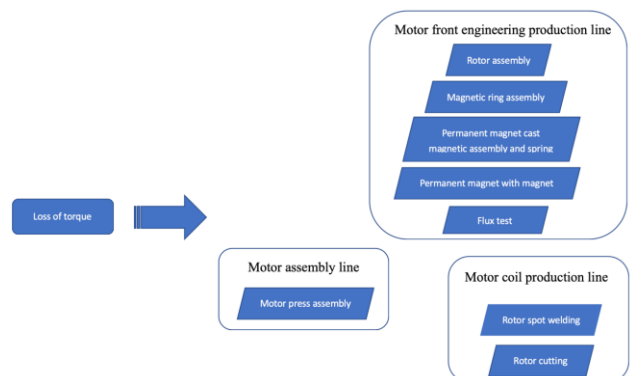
Loss of torque

Motor front engineering production line

Rotor assembly

Magnetic ring assembly

Permanent magnet cast magnetic assembly and spring

Permanent magnet with magnet

Flux test

Motor assembly line

Motor press assembly

Motor coil production line

Rotor spot welding

Rotor cutting